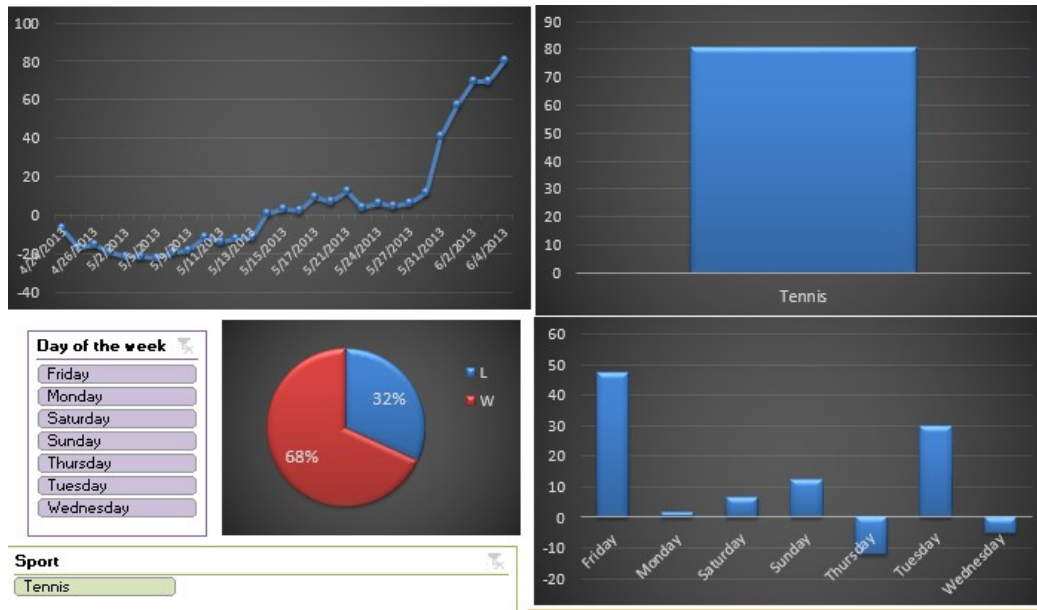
100
80
60
40
20
0
-20
-40
4/24/2013
4/26/2013
5/2/2013
5/5/2013
5/9/2013
5/11/2013
5/13/2013
5/15/2013
5/17/2013
5/21/2013
5/24/2013
5/27/2013
5/31/2013
6/2/2013
6/4/2013

90
80
70
60
50
40
30
20
10
0
Tennis

Day of the week
Friday
Monday
Saturday
Sunday
Thursday
Tuesday
Wednesday

32%
68%
L
W

60
50
40
30
20
10
0
-10
-20
Friday
Monday
Saturday
Sunday
Thursday
Tuesday
Wednesday

Sport
Tennis